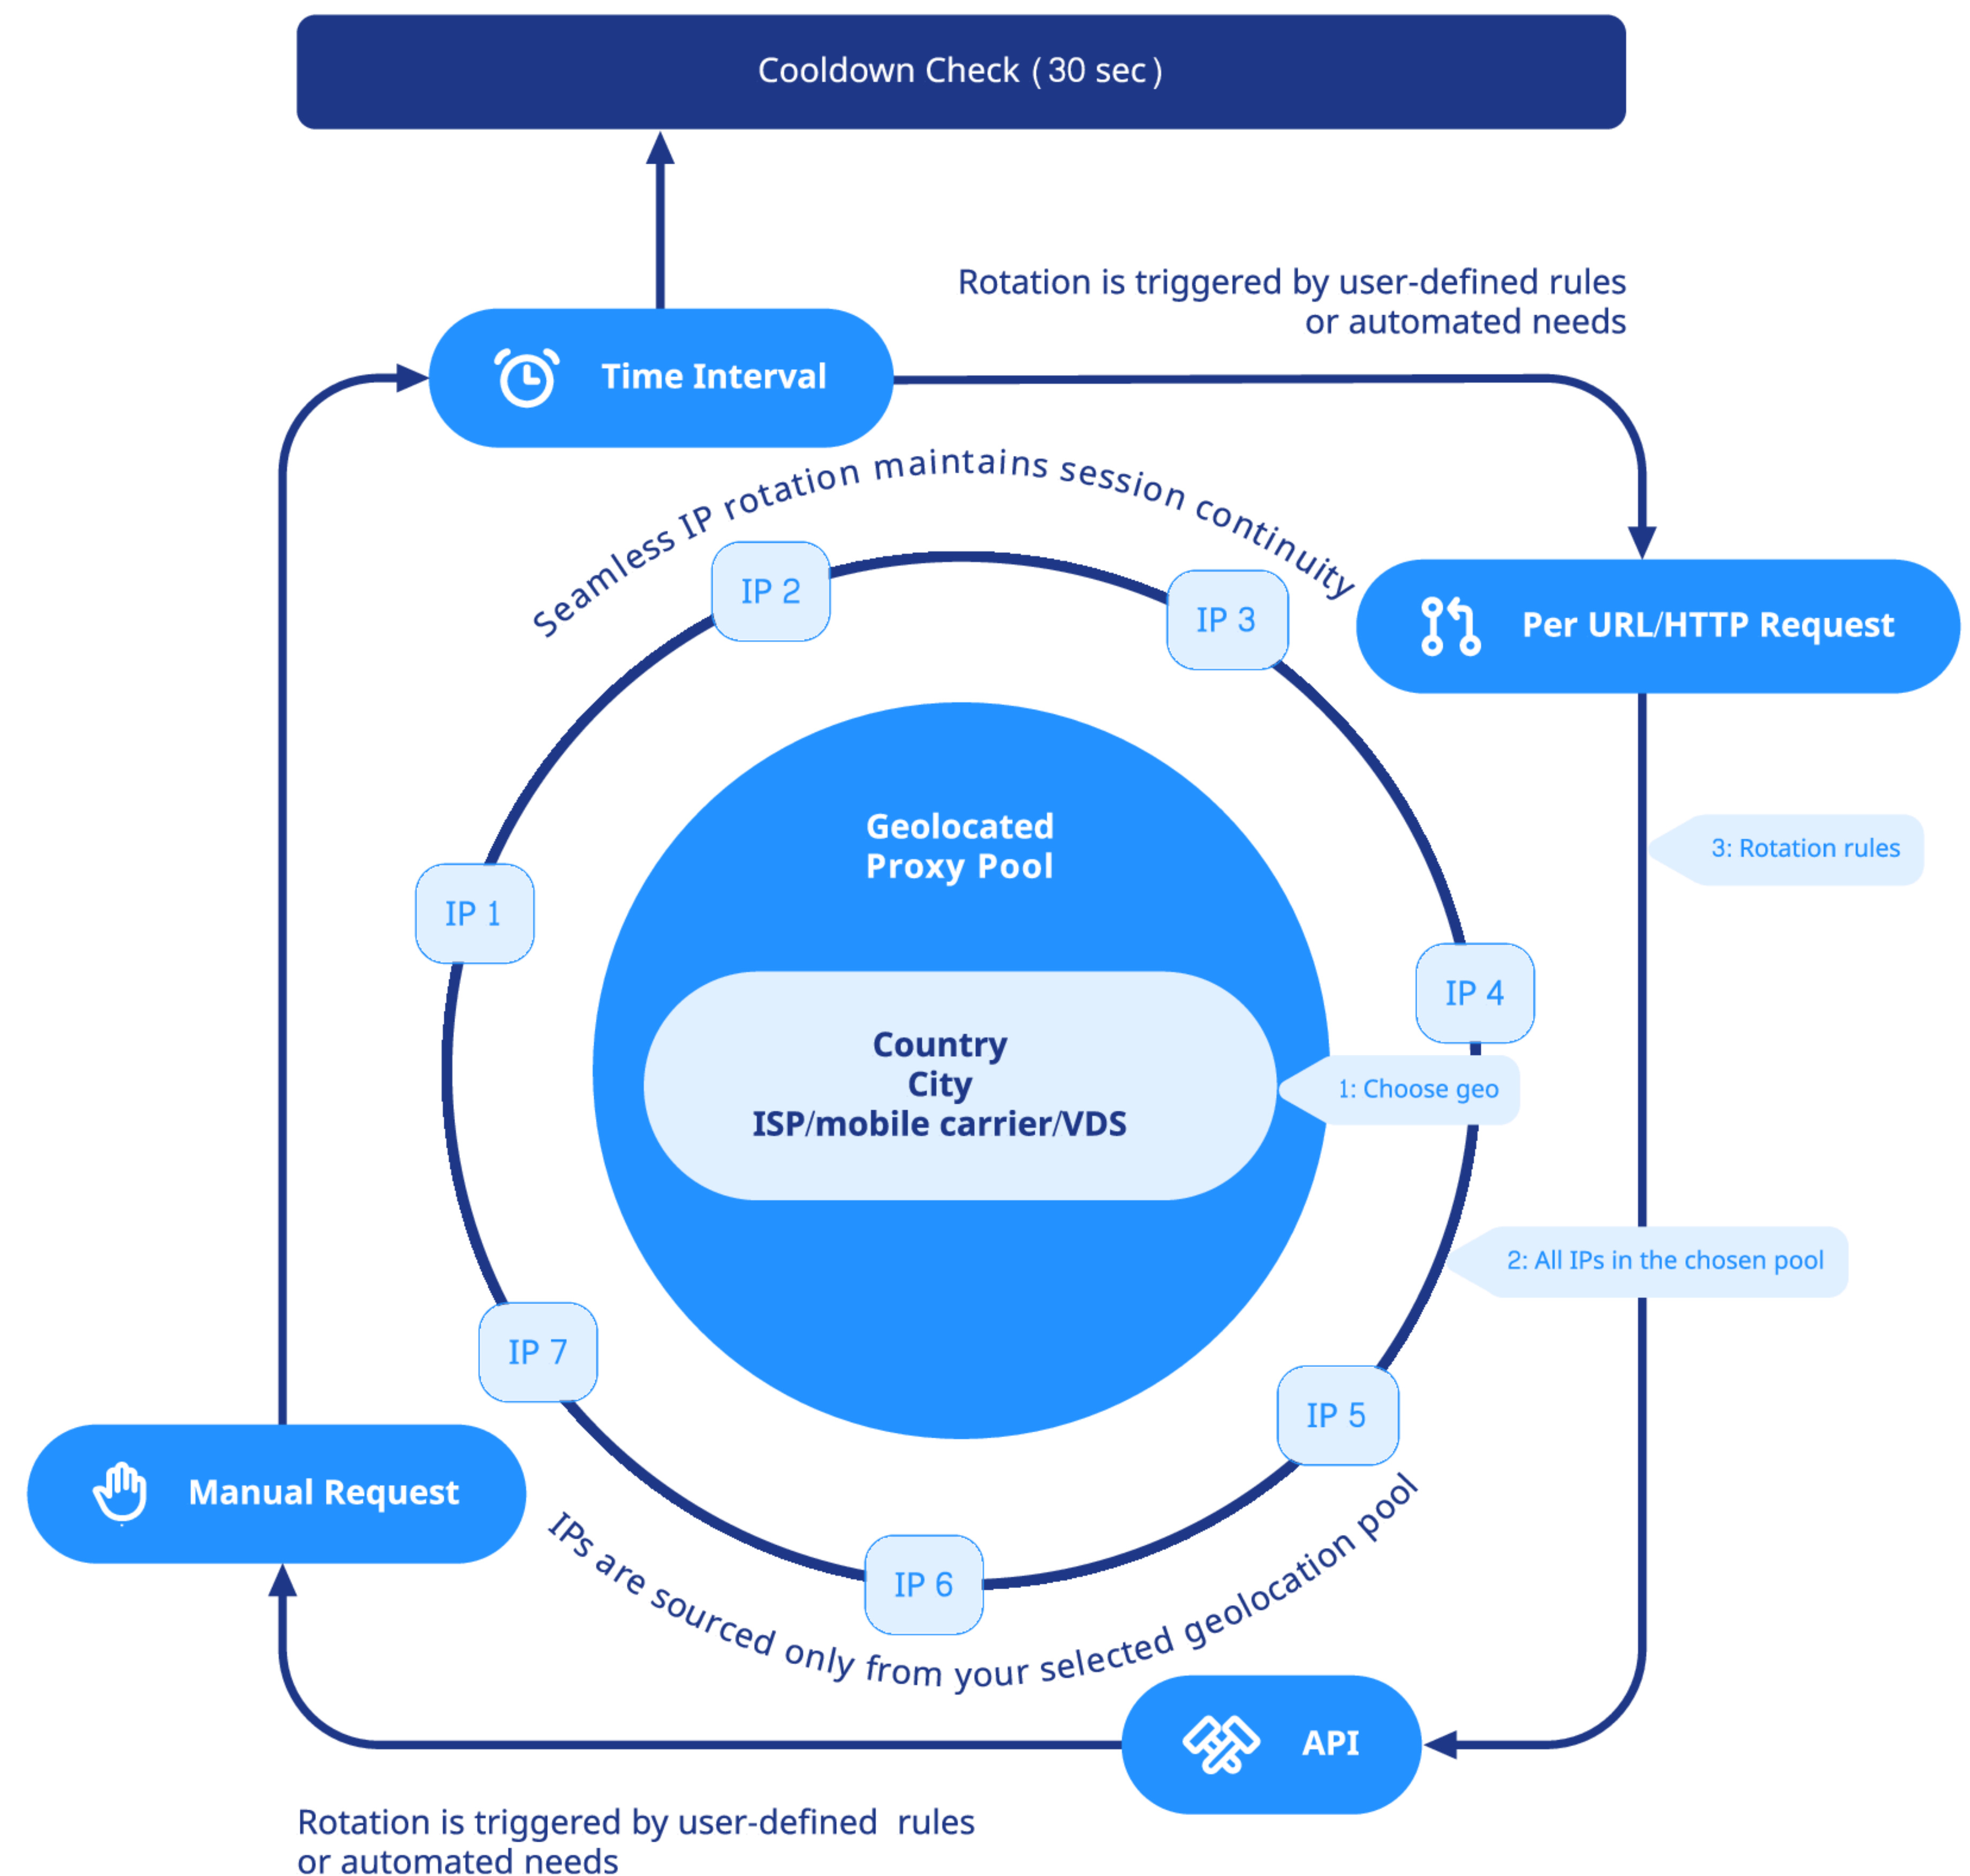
Cooldown Check ( 30 sec )

Rotation is triggered by user-defined rules or automated needs

Time Interval

Seamless IP rotation maintains session continuity

IP 2

IP 3

Per URL/HTTP Request

Geolocated Proxy Pool

3: Rotation rules

IP 1

IP 4

Country
City
ISP/mobile carrier/VDS

1: Choose geo

2: All IPs in the chosen pool

IP 7

IP 5

Manual Request

IP 6

IPs are sourced only from your selected geolocation pool

API

Rotation is triggered by user-defined rules or automated needs